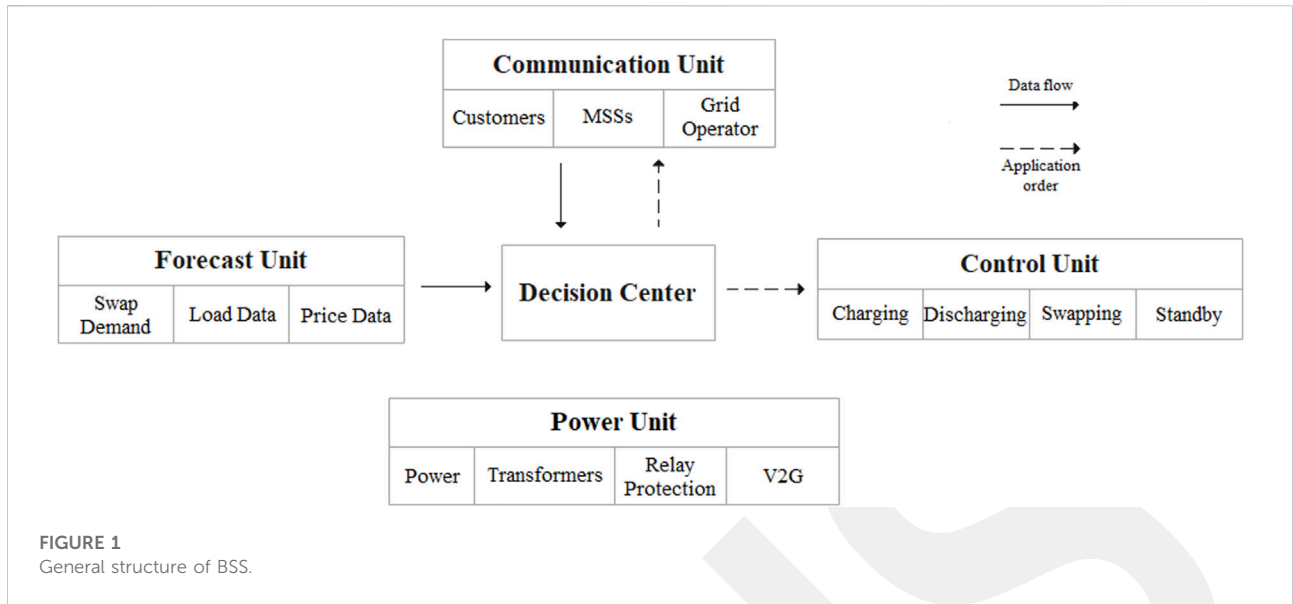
Communication Unit

| Customers | MSSs | Grid Operator |
|---|---|---|

Data flow

Application order

Forecast Unit

| Swap Demand | Load Data | Price Data |
|---|---|---|

Decision Center

Control Unit

| Charging | Discharging | Swapping | Standby |
|---|---|---|---|

Power Unit

| Power | Transformers | Relay Protection | V2G |
|---|---|---|---|

FIGURE 1
General structure of BSS.